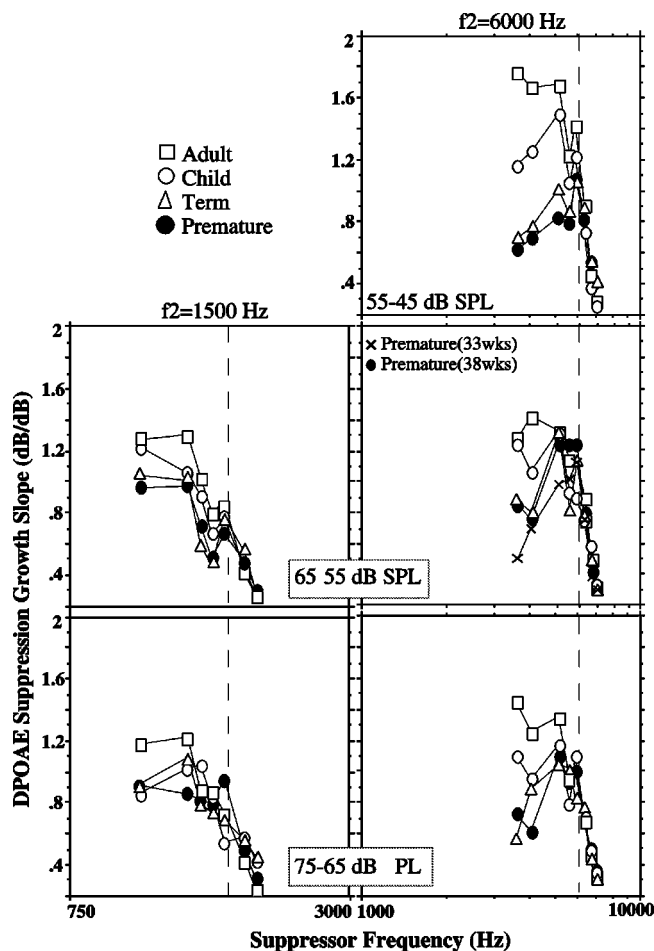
f2=6000 Hz

2
1.6
1.2
.8
.4

□ Adult
○ Child
△ Term
● Premature

55-45 dB SPL

f2=1500 Hz

× Premature(33wks)
● Premature(38wks)

2
1.6
1.2
.8
.4

65 55 dB SPL

2
1.6
1.2
.8
.4

75-65 dB PL

DPOAE Suppression Growth Slope (dB/dB)

750
3000
1000
10000

Suppressor Frequency (Hz)